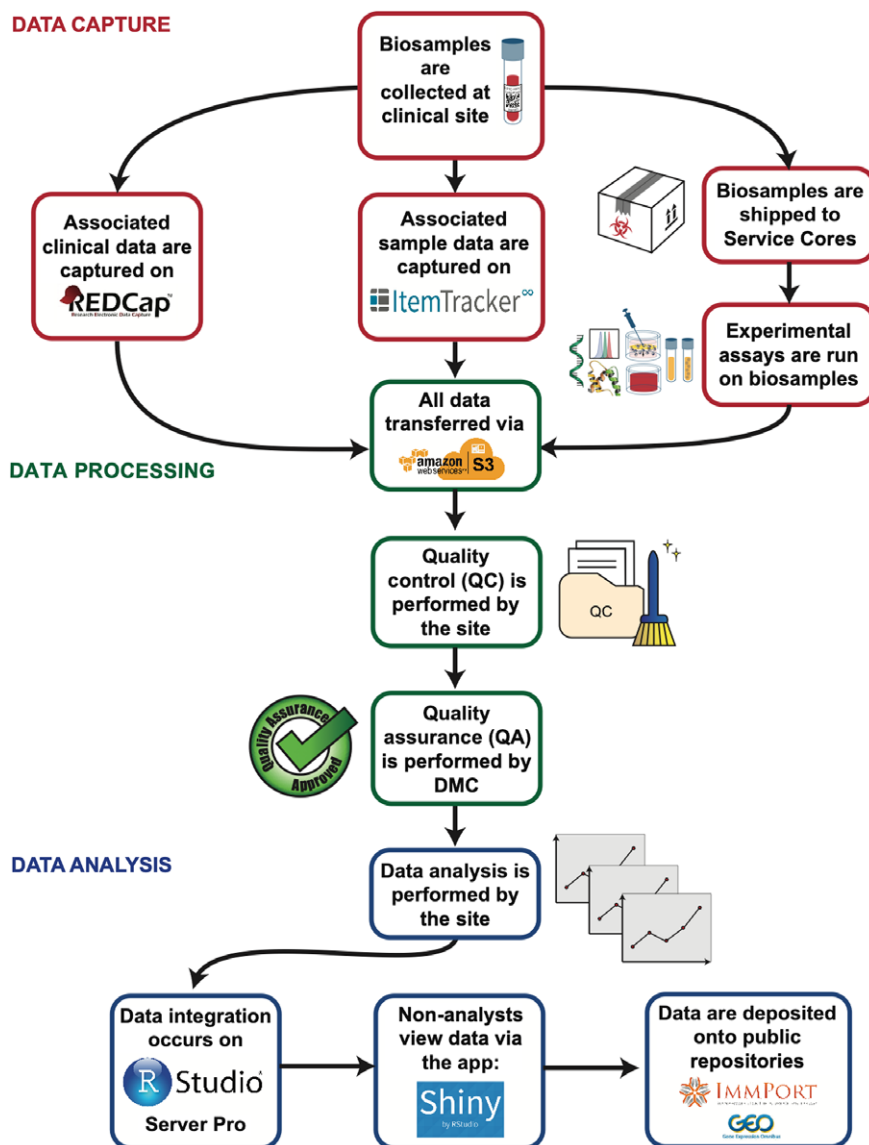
DATA CAPTURE

Biosamples are collected at clinical site

Associated clinical data are captured on

REDCap
Research Electronic Data Capture

Associated sample data are captured on

ItemTracker∞

Biosamples are shipped to Service Cores

Experimental assays are run on biosamples

All data transferred via

amazon web services S3

DATA PROCESSING

Quality control (QC) is performed by the site

QC

Quality Assurance Approved

Quality assurance (QA) is performed by DMC

DATA ANALYSIS

Data analysis is performed by the site

Data integration occurs on

R Studio

Server Pro

Non-analysts view data via the app:

Shiny
by RStudio

Data are deposited onto public repositories

IMMPORT

GEO
Gene Expression Omnibus